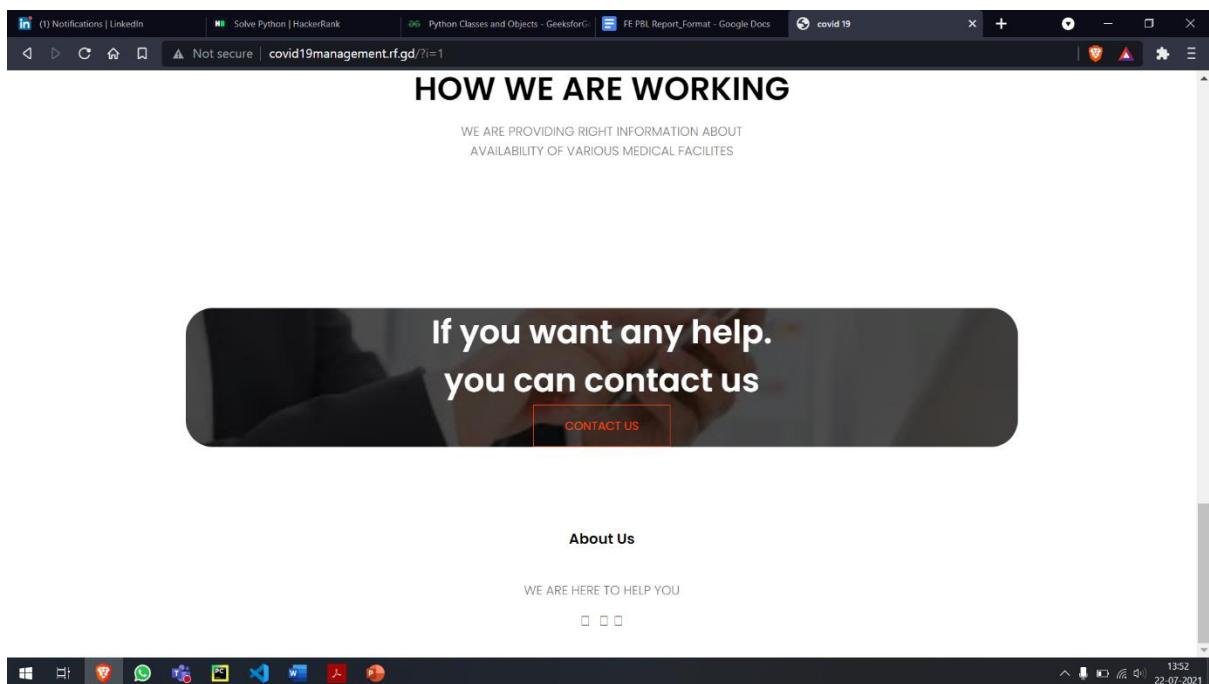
(1) Notifications | LinkedIn
Solve Python | HackerRank
Python Classes and Objects - GeeksforG
FE PBL Report_Format - Google Docs
covid 19

Not secure | covid19management.rf.gd/?i=1

HOW WE ARE WORKING

WE ARE PROVIDING RIGHT INFORMATION ABOUT AVAILABILITY OF VARIOUS MEDICAL FACILITES

If you want any help.
you can contact us

CONTACT US

About Us

WE ARE HERE TO HELP YOU

13:52
22-07-2021